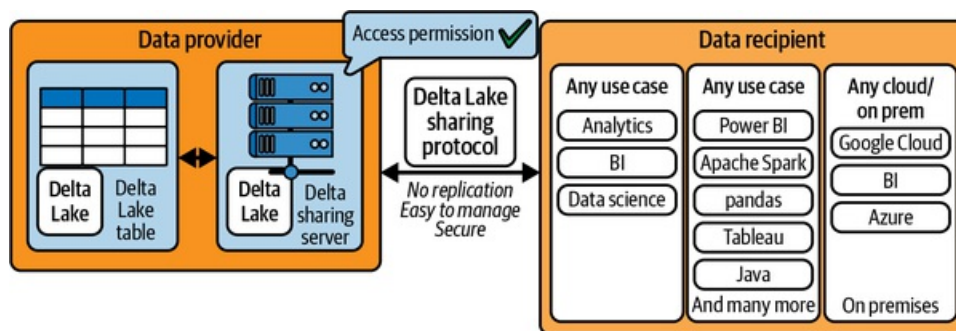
Data provider

Access permission

Delta Lake

Delta Lake table

Delta Lake

Delta sharing server

Delta Lake sharing protocol

No replication
Easy to manage
Secure

Data recipient

Any use case
Analytics
BI
Data science

Any use case
Power BI
Apache Spark
pandas
Tableau
Java
And many more

Any cloud/ on prem
Google Cloud
BI
Azure
On premises